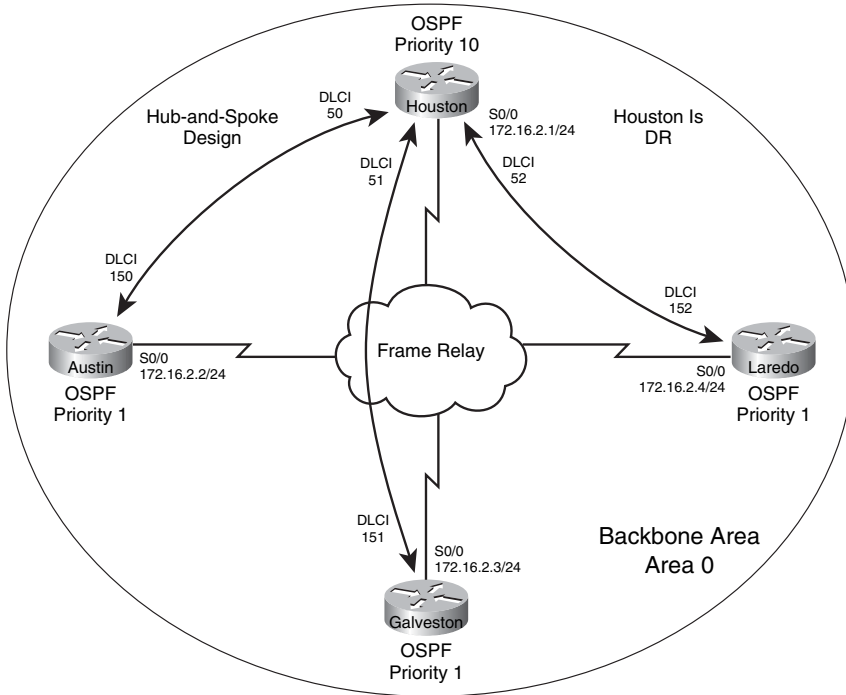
OSPF
Priority 10

Hub-and-Spoke Design

DLCI
50

Houston

S0/0
172.16.2.1/24

Houston Is DR

DLCI
51

DLCI
52

DLCI
150

DLCI
152

Austin

S0/0
172.16.2.2/24

OSPF
Priority 1

Frame Relay

S0/0
172.16.2.4/24

Laredo

OSPF
Priority 1

DLCI
151

S0/0
172.16.2.3/24

Backbone Area
Area 0

Galveston

OSPF
Priority 1